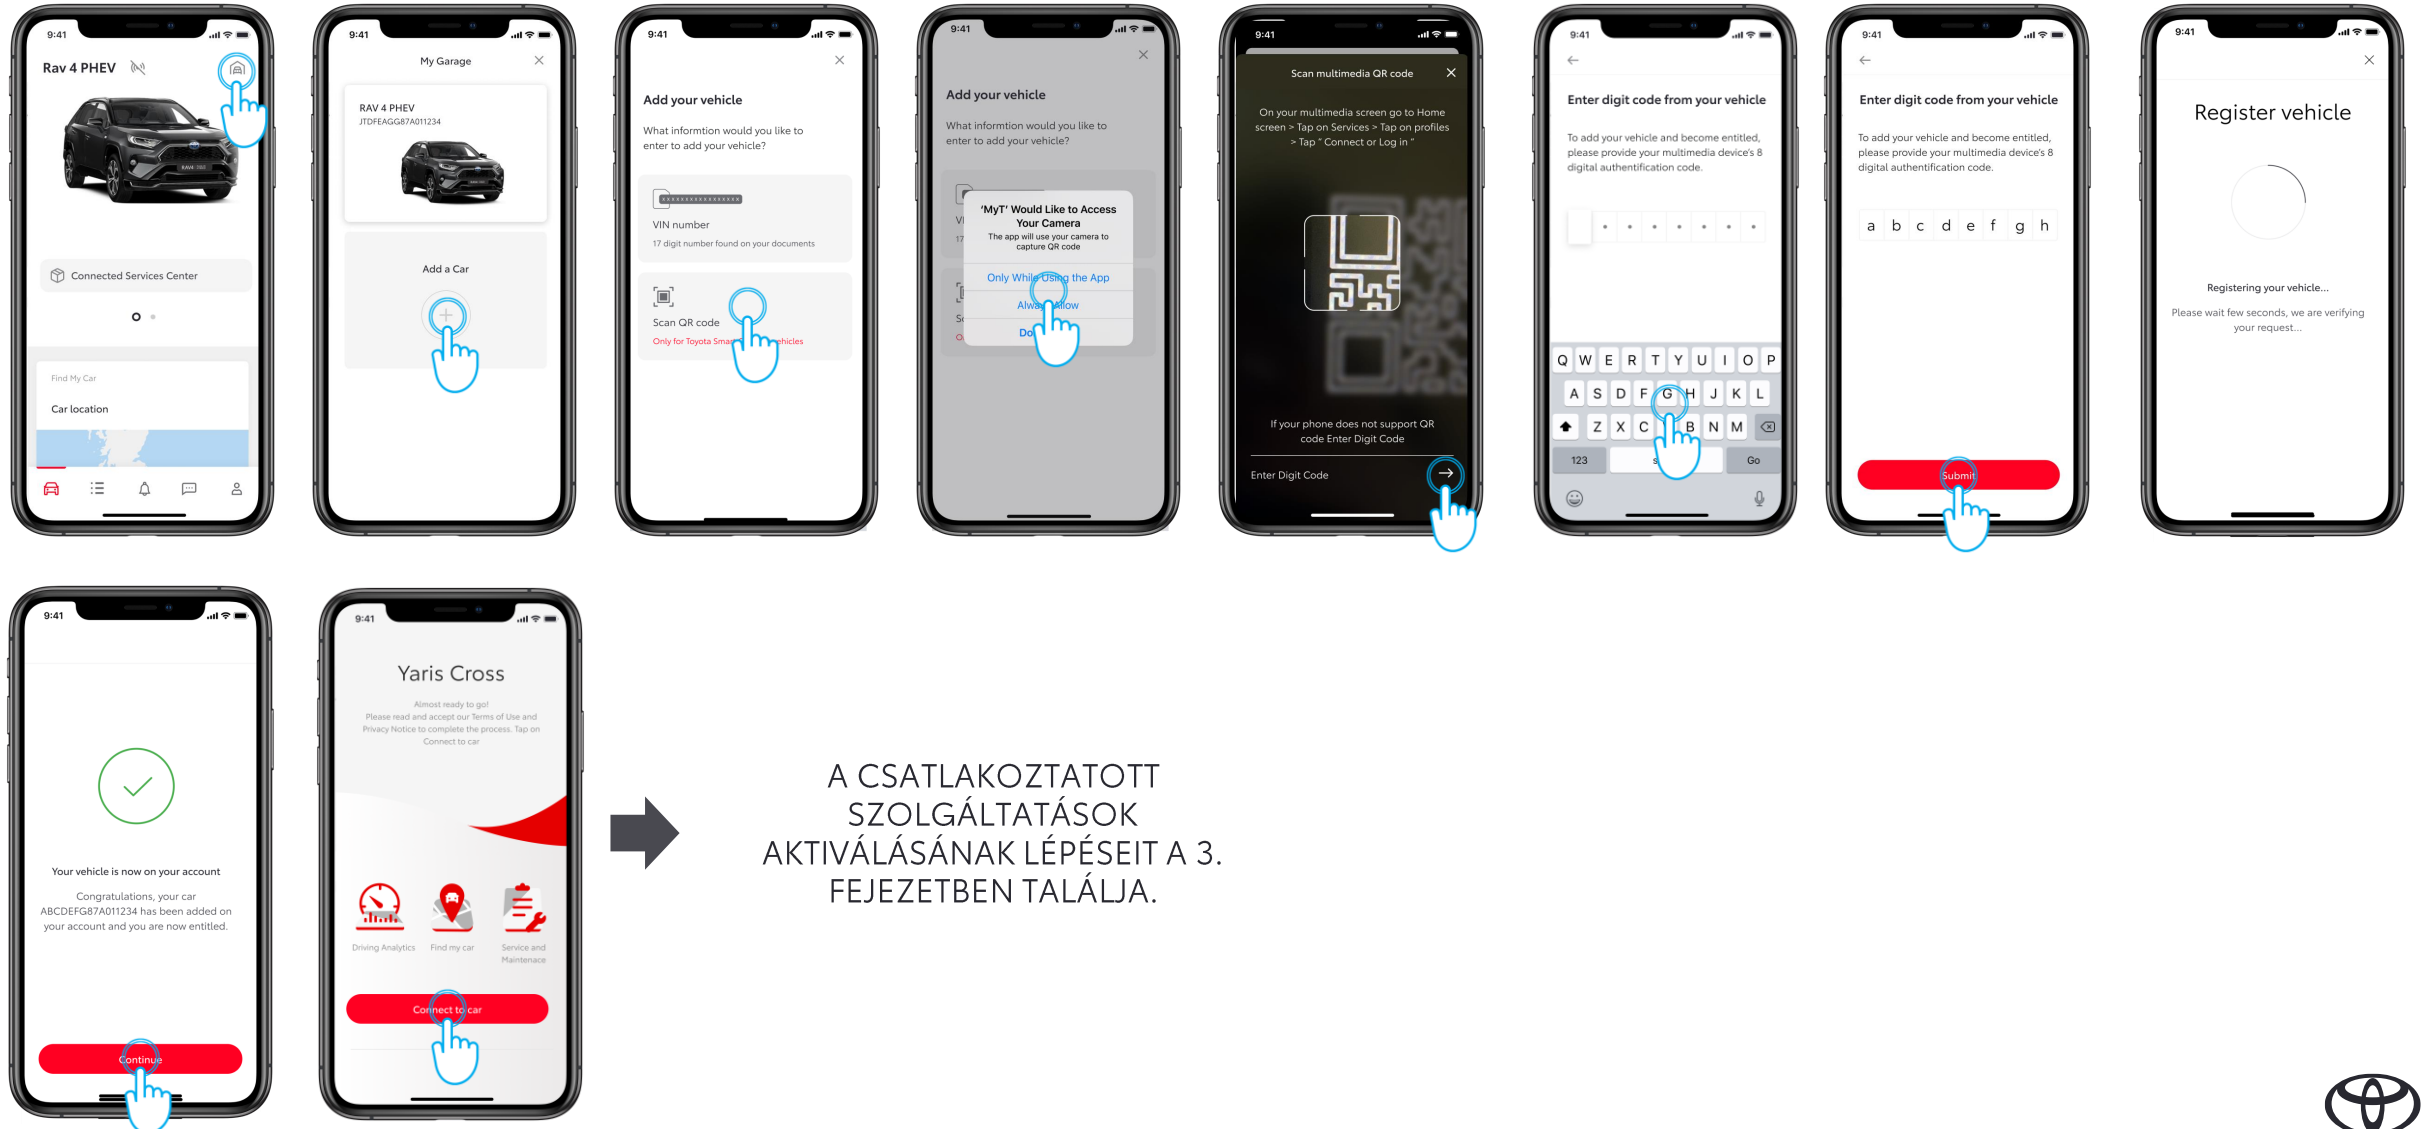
9:41
Rav 4 PHEV
Connected Services Center
Find My Car
Car location

9:41
My Garage
RAV 4 PHEV
JTDFEAGG87A011234
Add a Car

9:41
Add your vehicle
What informtion would you like to enter to add your vehicle?
VIN number
17 digit number found on your documents
Scan QR code
Only for Toyota Smart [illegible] vehicles

9:41
Add your vehicle
What informtion would you like to enter to add your vehicle?
'MyT' Would Like to Access Your Camera
The app will use your camera to capture QR code
Only While Using the App
Always Allow
Do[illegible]

9:41
Scan multimedia QR code
On your multimedia screen go to Home screen > Tap on Services > Tap on profiles > Tap " Connect or Log in "
If your phone does not support QR code Enter Digit Code
Enter Digit Code

9:41
Enter digit code from your vehicle
To add your vehicle and become entitled, please provide your multimedia device's 8 digital authentification code.
Q W E R T Y U I O P
A S D F G H J K L
Z X C V B N M
123
Go

9:41
Enter digit code from your vehicle
To add your vehicle and become entitled, please provide your multimedia device's 8 digital authentification code.
a b c d e f g h
Submit

9:41
Register vehicle
Registering your vehicle...
Please wait few seconds, we are verifying your request...

9:41
Your vehicle is now on your account
Congratulations, your car ABCDEFG87A011234 has been added on your account and you are now entitled.
Continue

9:41
Yaris Cross
Almost ready to go!
Please read and accept our Terms of Use and Privacy Notice to complete the process. Tap on Connect to car
Driving Analytics
Find my car
Service and Maintenace
Connect to car

A CSATLAKOZTATOTT SZOLGÁLTATÁSOK AKTIVÁLÁSÁNAK LÉPÉSEIT A 3. FEJEZETBEN TALÁLJA.